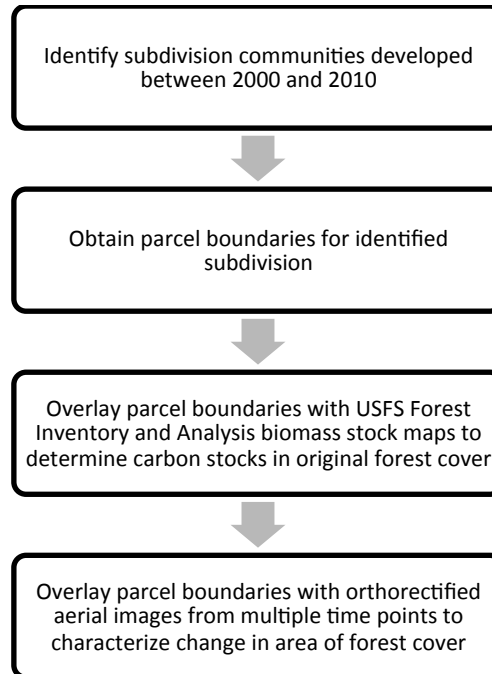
Identify subdivision communities developed between 2000 and 2010

Obtain parcel boundaries for identified subdivision

Overlay parcel boundaries with USFS Forest Inventory and Analysis biomass stock maps to determine carbon stocks in original forest cover

Overlay parcel boundaries with orthorectified aerial images from multiple time points to characterize change in area of forest cover